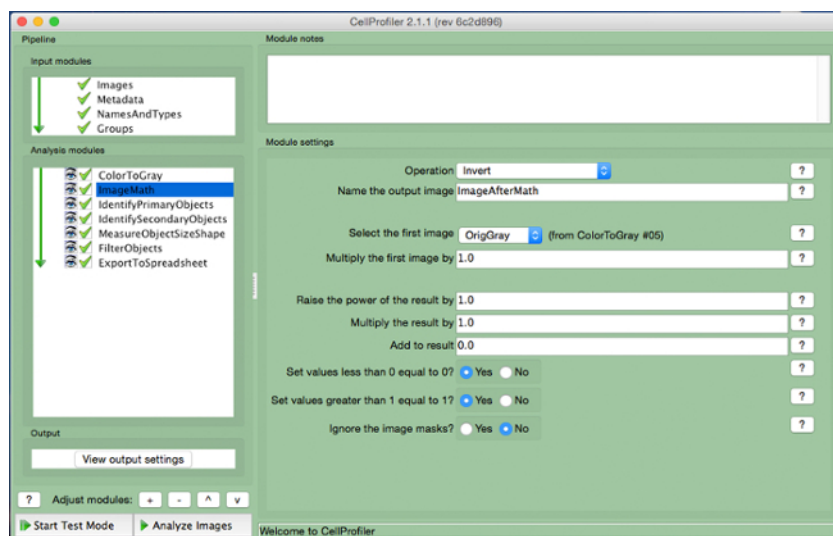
CellProfiler 2.1.1 (rev 6c2d896)

Pipeline

Input modules

Images
Metadata
NamesAndTypes
Groups

Analysis modules

ColorToGray
ImageMath
IdentifyPrimaryObjects
IdentifySecondaryObjects
MeasureObjectSizeShape
FilterObjects
ExportToSpreadsheet

Output

View output settings

? Adjust modules: + - ^ v

Start Test Mode
Analyze Images

Module notes

Module settings

Operation Invert ?
Name the output image ImageAfterMath ?

Select the first image OrigGray (from ColorToGray #05) ?
Multiply the first image by 1.0 ?

Raise the power of the result by 1.0 ?
Multiply the result by 1.0 ?
Add to result 0.0 ?
Set values less than 0 equal to 0? Yes No ?
Set values greater than 1 equal to 1? Yes No ?
Ignore the image masks? Yes No ?

Welcome to CellProfiler